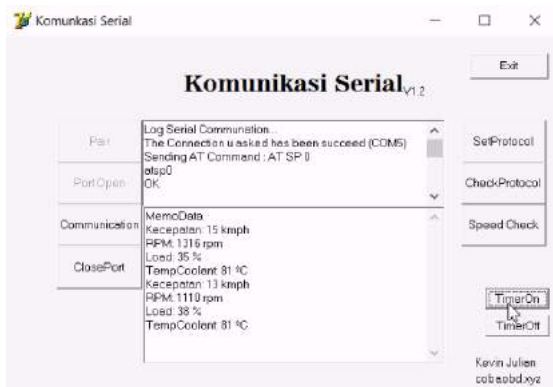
Komunkasi Serial

Exit

Komunikasi Serial$_{V1.2}$

Pair

PortOpen

Communication

ClosePort

Log Serial Communation...
The Connection u asked has been succeed (COM5)
Sending AT Command : AT SP 0
atsp0
OK

MemoData
Kecepatan: 15 kmph
RPM: 1316 rpm
Load: 35 %
TempCoolent 81 ºC
Kecepatan: 13 kmph
RPM: 1110 rpm
Load: 38 %
TempCoolent 81 ºC

SetProtocol

CheckProtocol

Speed Check

TimerOn

TimerOff

Kevin Julian
cobaobd.xyz